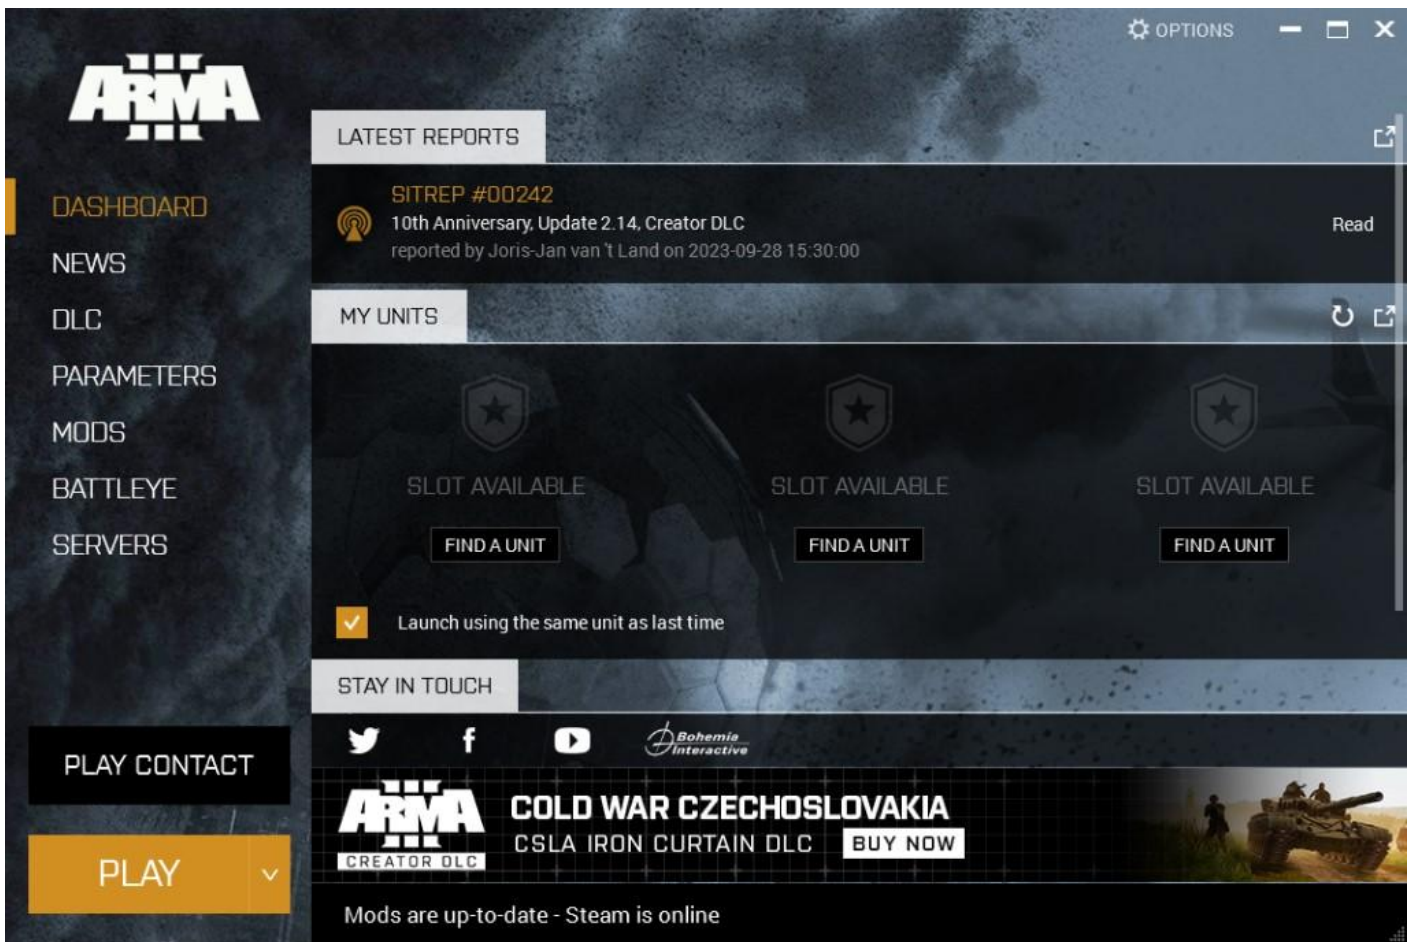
OPTIONS

ARMA

DASHBOARD
NEWS
DLC
PARAMETERS
MODS
BATTLEYE
SERVERS

LATEST REPORTS

SITREP #00242
10th Anniversary, Update 2.14, Creator DLC
reported by Joris-Jan van 't Land on 2023-09-28 15:30:00
Read

MY UNITS

SLOT AVAILABLE
FIND A UNIT
SLOT AVAILABLE
FIND A UNIT
SLOT AVAILABLE
FIND A UNIT

Launch using the same unit as last time

STAY IN TOUCH

Bohemia Interactive

PLAY CONTACT

PLAY

ARMA
CREATOR DLC
COLD WAR CZECHOSLOVAKIA
CSLA IRON CURTAIN DLC
BUY NOW

Mods are up-to-date - Steam is online